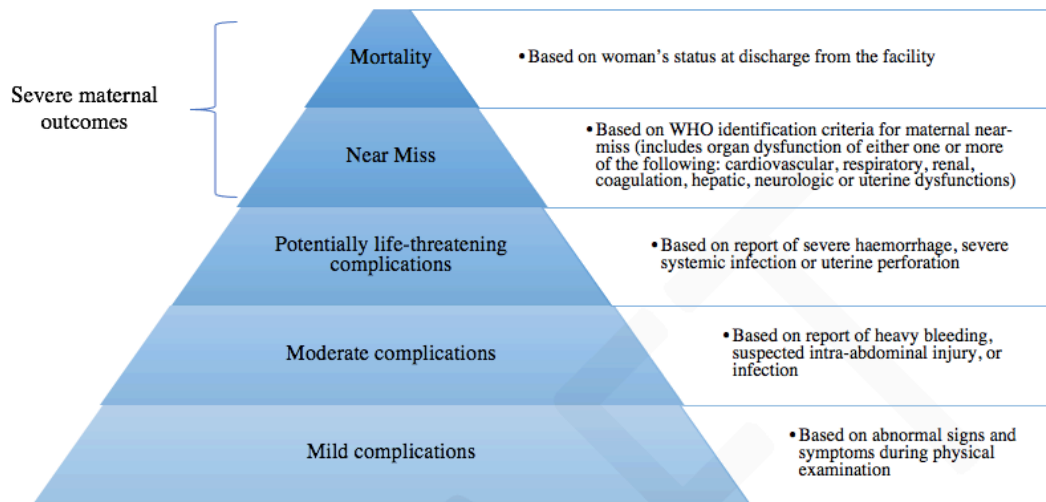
Severe maternal outcomes

Mortality

• Based on woman's status at discharge from the facility

Near Miss

• Based on WHO identification criteria for maternal near-miss (includes organ dysfunction of either one or more of the following: cardiovascular, respiratory, renal, coagulation, hepatic, neurologic or uterine dysfunctions)

Potentially life-threatening complications

• Based on report of severe haemorrhage, severe systemic infection or uterine perforation

Moderate complications

• Based on report of heavy bleeding, suspected intra-abdominal injury, or infection

Mild complications

• Based on abnormal signs and symptoms during physical examination